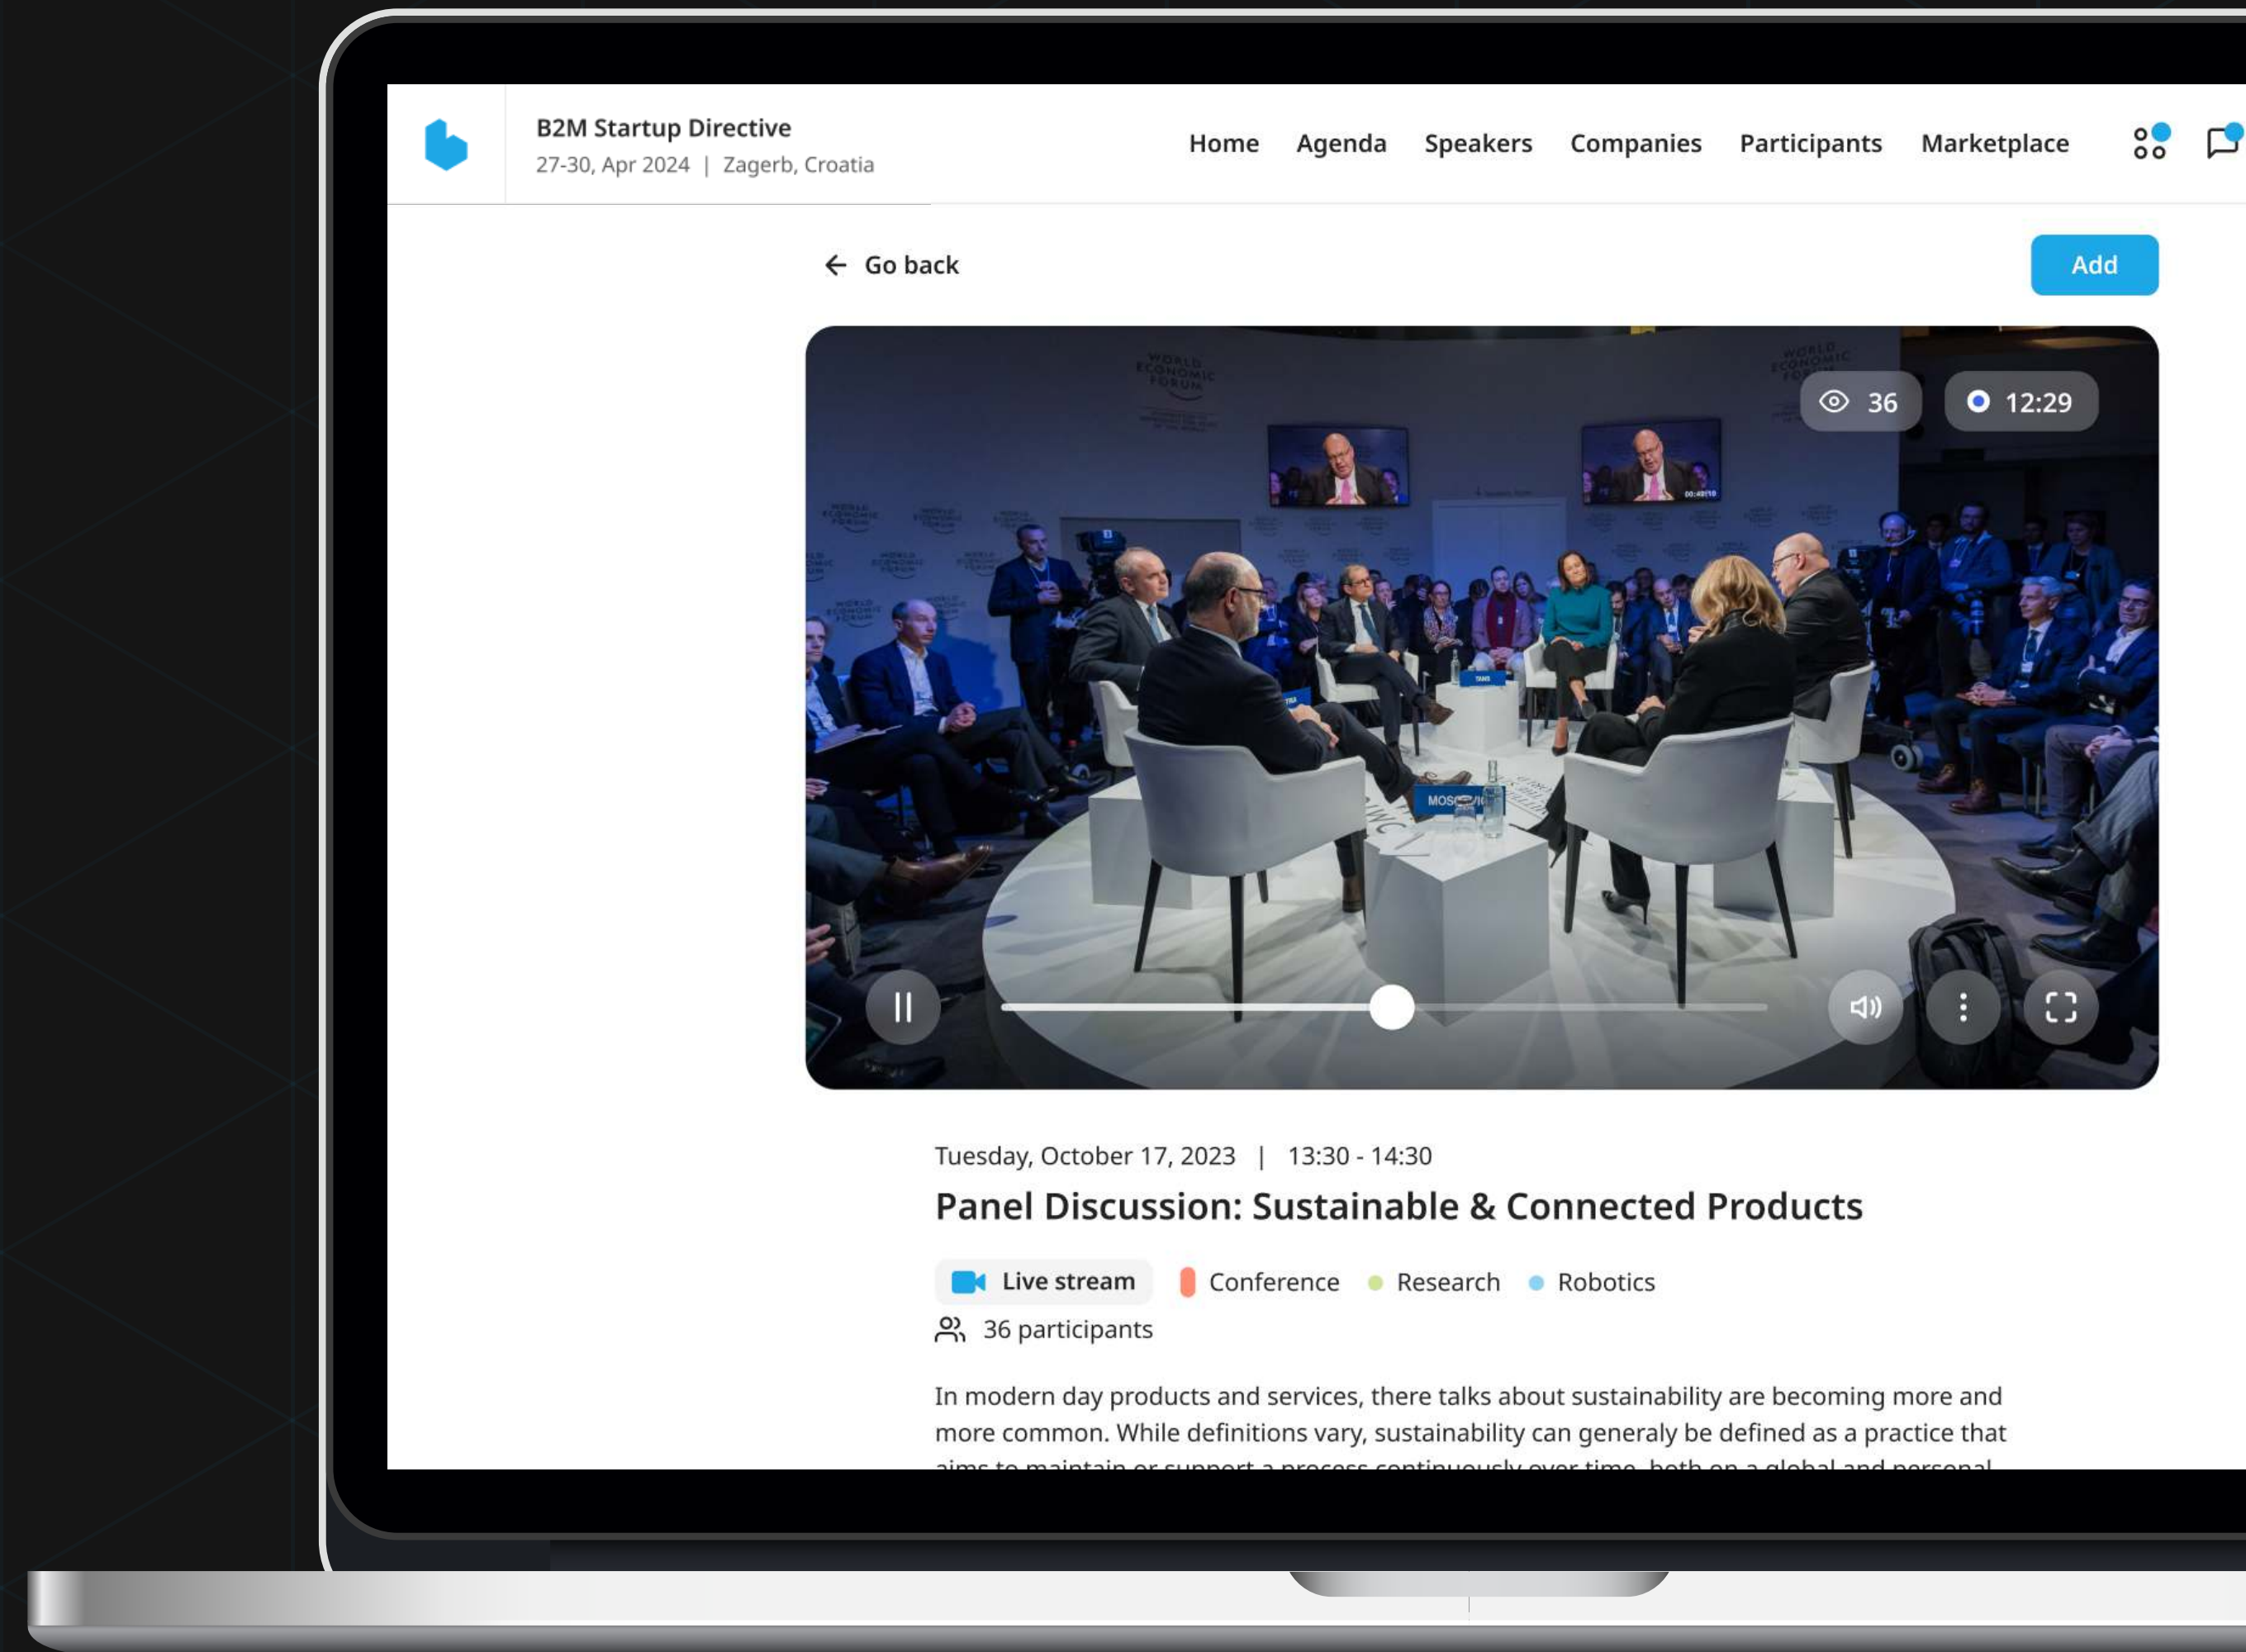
B2M Startup Directive
27-30, Apr 2024 | Zagerb, Croatia

Home Agenda Speakers Companies Participants Marketplace

Go back

Add

36

12:29

Tuesday, October 17, 2023 | 13:30 - 14:30

Panel Discussion: Sustainable & Connected Products

Live stream Conference Research Robotics

36 participants

In modern day products and services, there talks about sustainability are becoming more and more common. While definitions vary, sustainability can generaly be defined as a practice that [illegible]